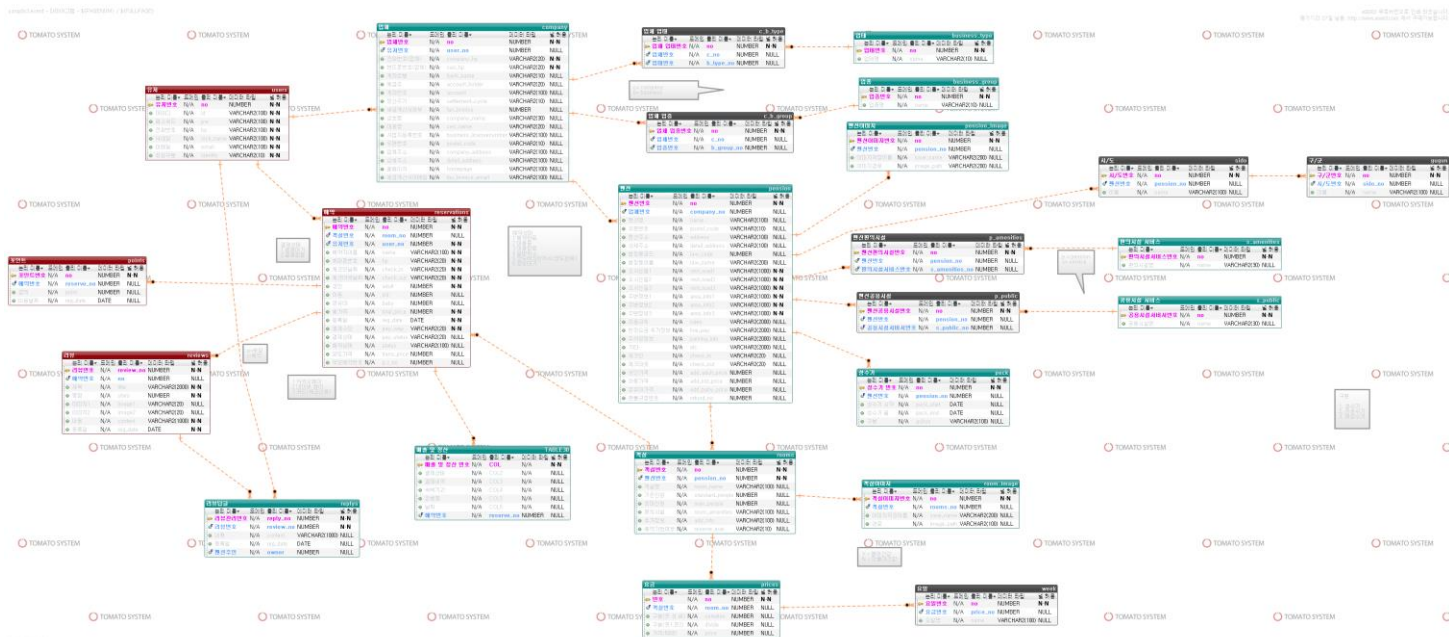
TOMATO SYSTEM

company

users

c_b_type

business_type

business_group

c_b_group

pension_image

sido

gugun

pension

reservations

points

p_amenities

c_amenities

p_public

c_public

reviews

park

rooms

replys

room_image

prices

week

NUMBER
VARCHAR2(20)
VARCHAR2(100)
DATE
NULL
N N
N/A
no
user_no
review_no
pension_no
room_no
price_no
reserve_no
c_no
b_type_no
b_group_no
company_no
sido_no
c_amenities_no
c_public_no
reply_no